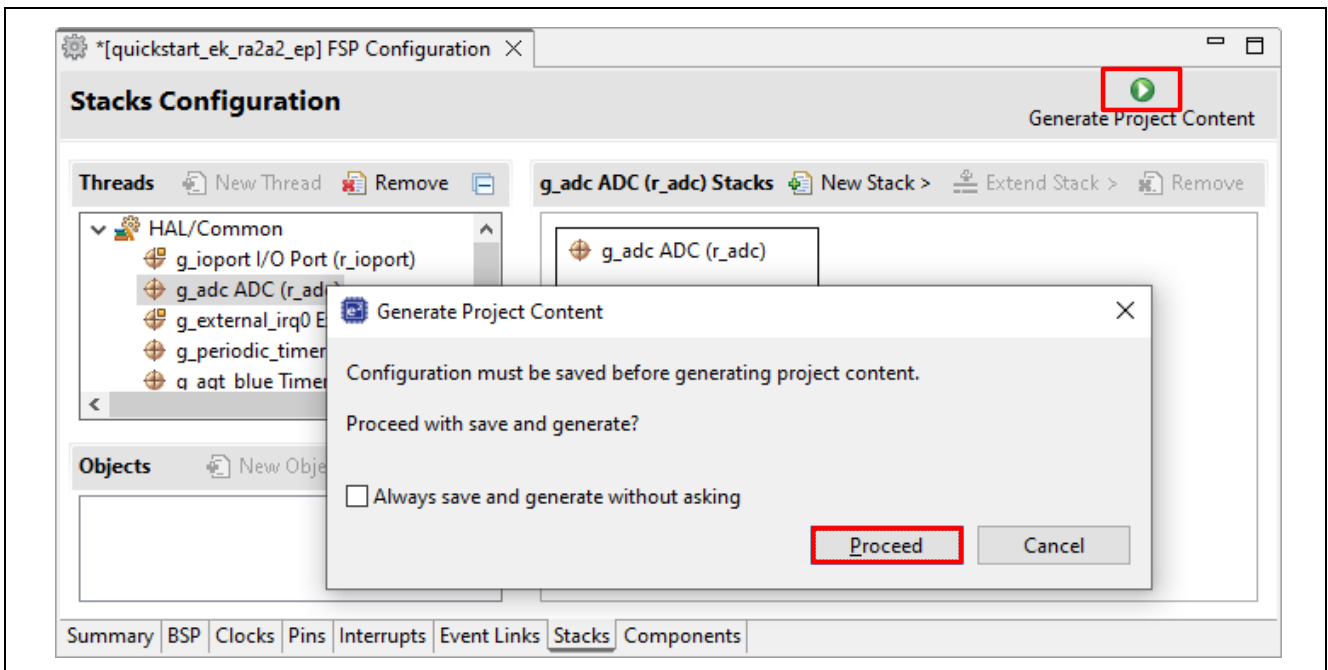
*[quickstart_ek_ra2a2_ep] FSP Configuration ×

Stacks Configuration

Generate Project Content

Threads New Thread Remove

g_adc ADC (r_adc) Stacks New Stack > Extend Stack > Remove

HAL/Common
g_ioport I/O Port (r_ioport)
g_adc ADC (r_adc)
g_external_irq0 E
g_periodic_timer
g_agt_blue Timer

g_adc ADC (r_adc)

Objects New Obje

Generate Project Content

Configuration must be saved before generating project content.

Proceed with save and generate?

Always save and generate without asking

Proceed Cancel

Summary BSP Clocks Pins Interrupts Event Links Stacks Components